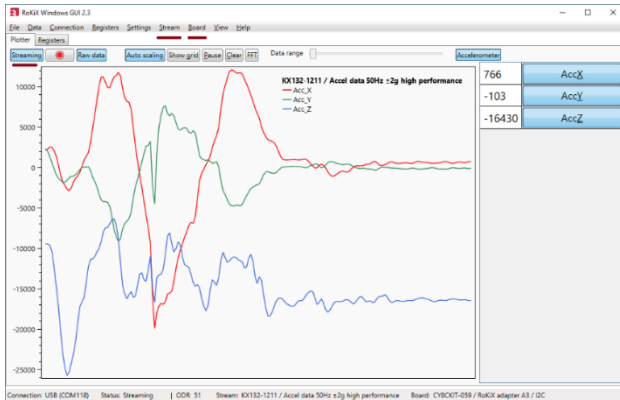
RoKiX Windows GUI 2.3

File Data Connection Registers Settings Stream Board View Help

Plotter Registers

Streaming Raw data Auto scaling Show grid Pause Clear FFT Data range Accelerometer

KX132-1211 / Accel data 50Hz ±2g high performance
Acc_X
Acc_Y
Acc_Z

10000
5000
0
-5000
-10000
-15000
-20000
-25000

766 AccX
-103 AccY
-16430 AccZ

Connection: USB (COM118) Status: Streaming | ODR: 51 Stream: KX132-1211 / Accel data 50Hz ±2g high performance Board: CY8CKIT-059 / RoKiX adapter A3 / I2C